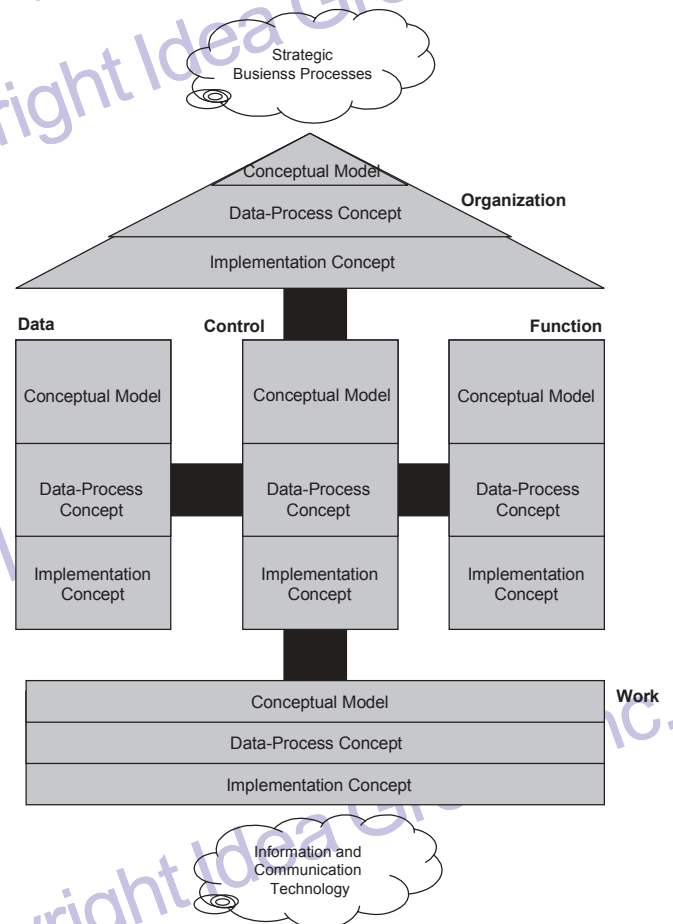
Copyright Idea Group Inc.

Strategic Businss Processes

Conceptual Model
Data-Process Concept
Implementation Concept

Organization

Data

Conceptual Model
Data-Process Concept
Implementation Concept

Control

Conceptual Model
Data-Process Concept
Implementation Concept

Function

Conceptual Model
Data-Process Concept
Implementation Concept

Work

Conceptual Model
Data-Process Concept
Implementation Concept

Information and Communication Technology

Copyright Idea Group Inc.